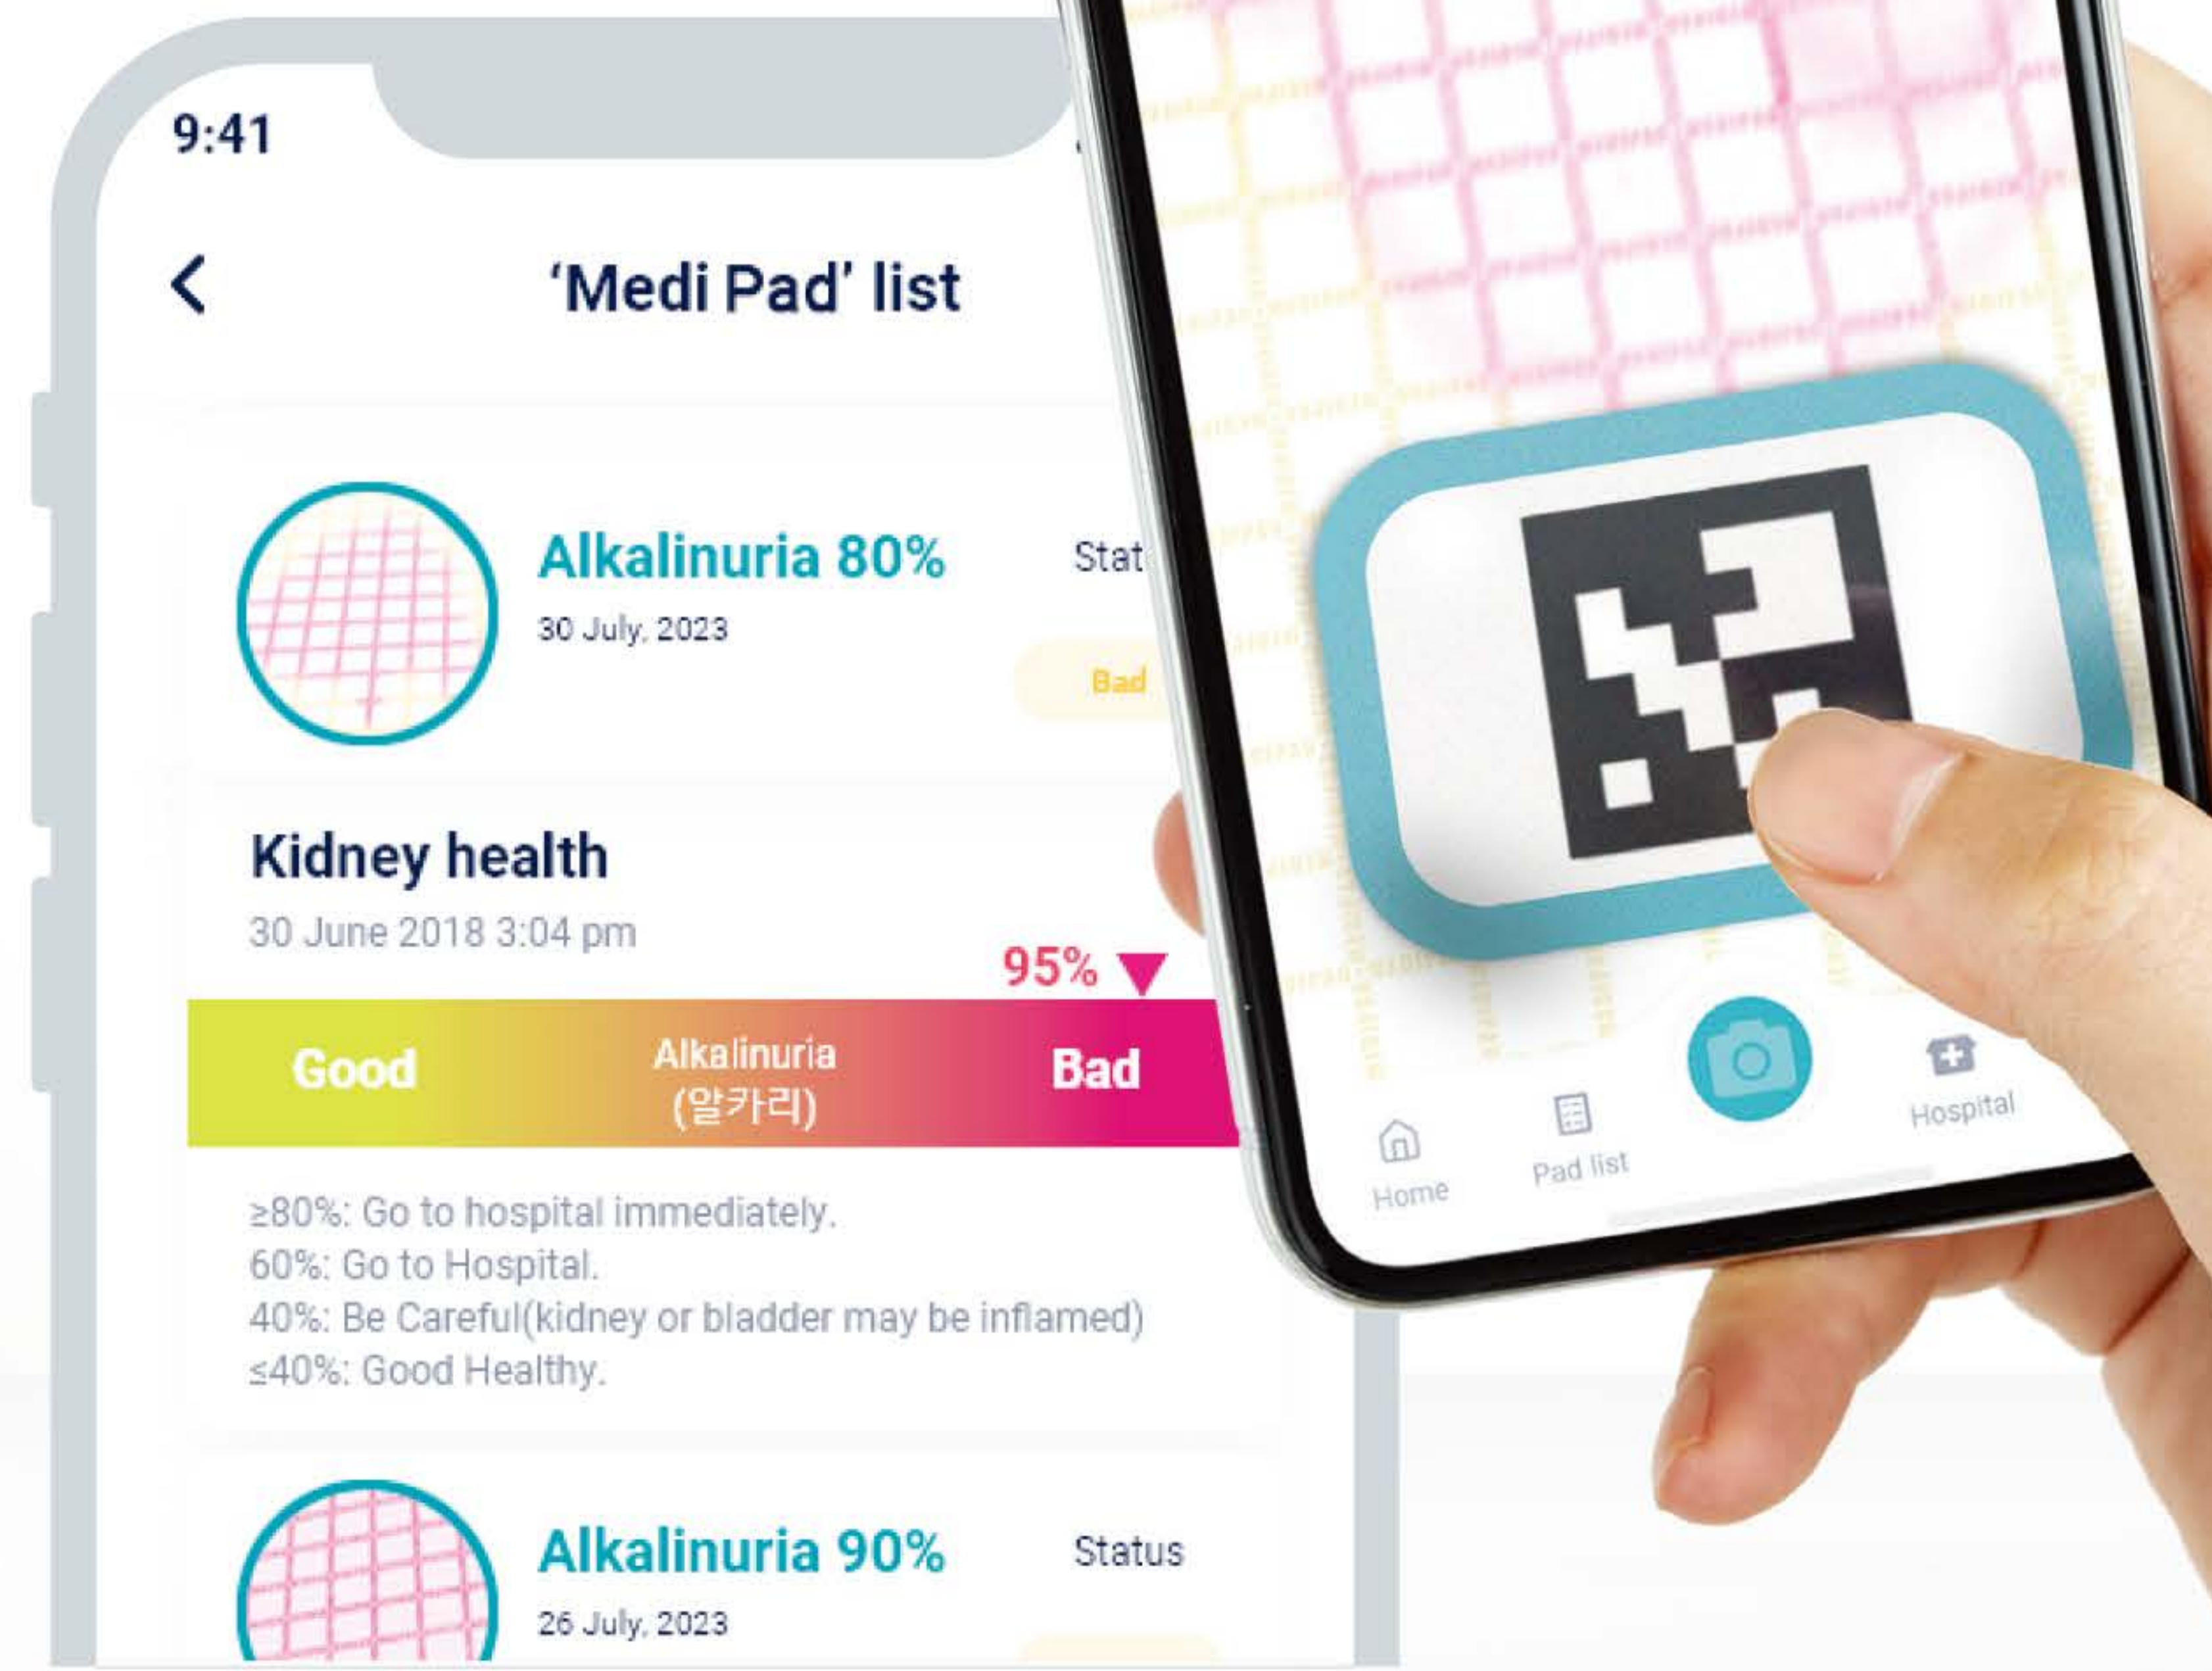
9:41

<

'Medi Pad' list

Alkalinuria 80%
30 July, 2023

Stat

Bad

Kidney health
30 June 2018 3:04 pm

95%

Good
Alkalinuria (알카리)
Bad

≥80%: Go to hospital immediately.
60%: Go to Hospital.
40%: Be Careful(kidney or bladder may be inflamed)
≤40%: Good Healthy.

Alkalinuria 90%
26 July, 2023

Status

Home
Pad list
Hospital